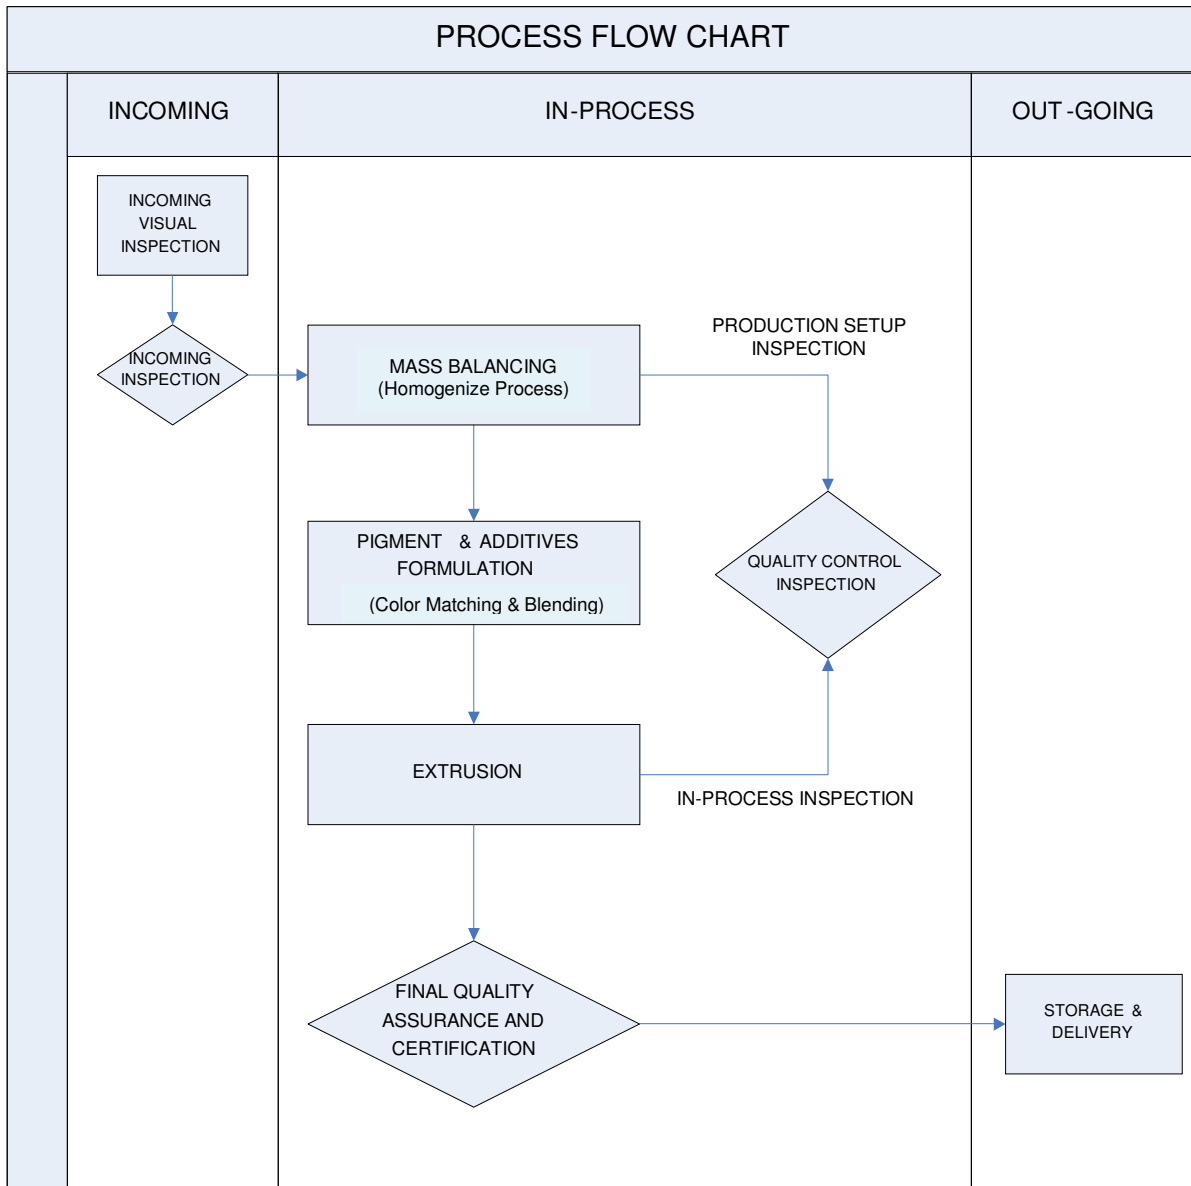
PROCESS FLOW CHART

INCOMING

IN-PROCESS

OUT-GOING

INCOMING VISUAL INSPECTION

INCOMING INSPECTION

MASS BALANCING (Homogenize Process)

PRODUCTION SETUP INSPECTION

PIGMENT & ADDITIVES FORMULATION

(Color Matching & Blending)

QUALITY CONTROL INSPECTION

EXTRUSION

IN-PROCESS INSPECTION

FINAL QUALITY ASSURANCE AND CERTIFICATION

STORAGE & DELIVERY